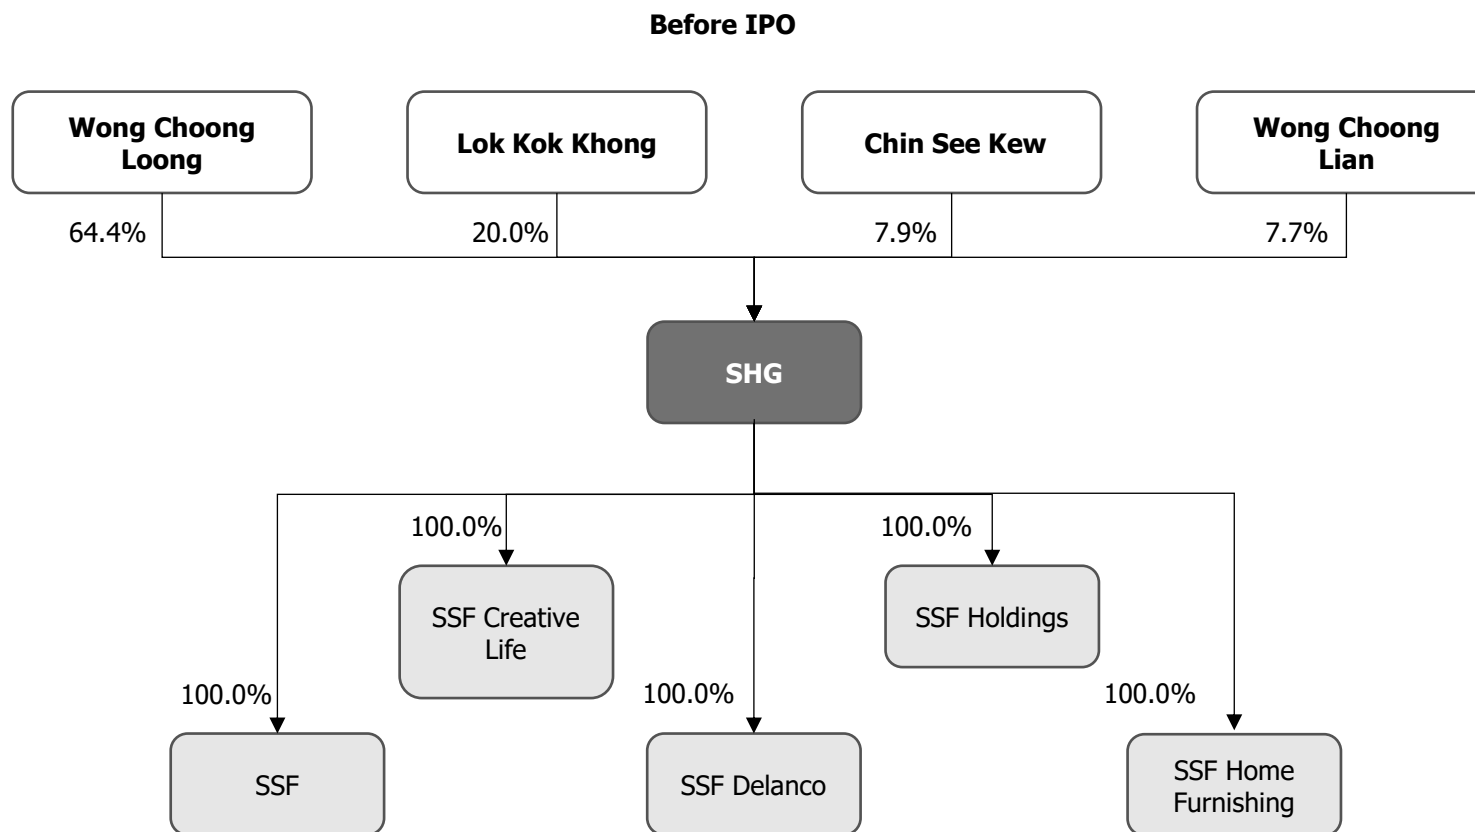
**Before IPO**

**Wong Choong Loong**

**Lok Kok Khong**

**Chin See Kew**

**Wong Choong Lian**

64.4%

20.0%

7.9%

7.7%

**SHG**

100.0%

100.0%

SSF Creative Life

SSF Holdings

100.0%

100.0%

100.0%

SSF

SSF Delanco

SSF Home Furnishing